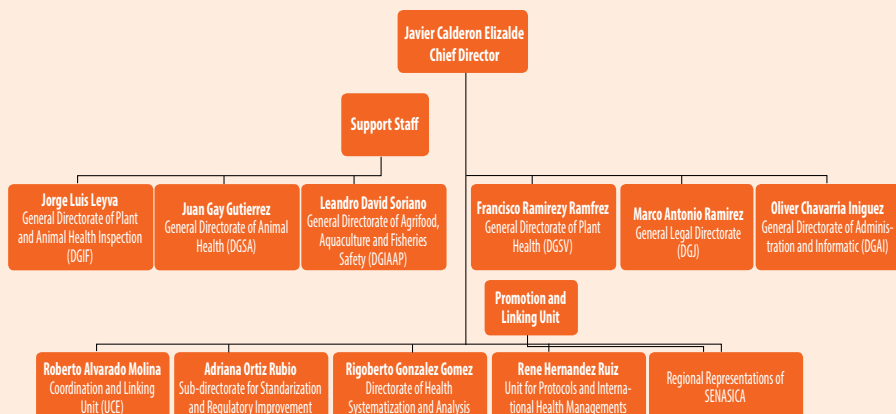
Javier Calderon Elizalde
Chief Director

Support Staff

Jorge Luis Leyva
General Directorate of Plant and Animal Health Inspection (DGIF)

Juan Gay Gutierrez
General Directorate of Animal Health (DGSA)

Leandro David Soriano
General Directorate of Agrifood, Aquaculture and Fisheries Safety (DGIAAP)

Francisco Ramirezy Ramfrez
General Directorate of Plant Health (DGSV)

Marco Antonio Ramirez
General Legal Directorate (DGJ)

Oliver Chavarria Iniguez
General Directorate of Administration and Informatic (DGAI)

Promotion and Linking Unit

Roberto Alvarado Molina
Coordination and Linking Unit (UCE)

Adriana Ortiz Rubio
Sub-directorate for Standarization and Regulatory Improvement

Rigoberto Gonzalez Gomez
Directorate of Health Systematization and Analysis

Rene Hernandez Ruiz
Unit for Protocols and International Health Managements

Regional Representations of SENASICA